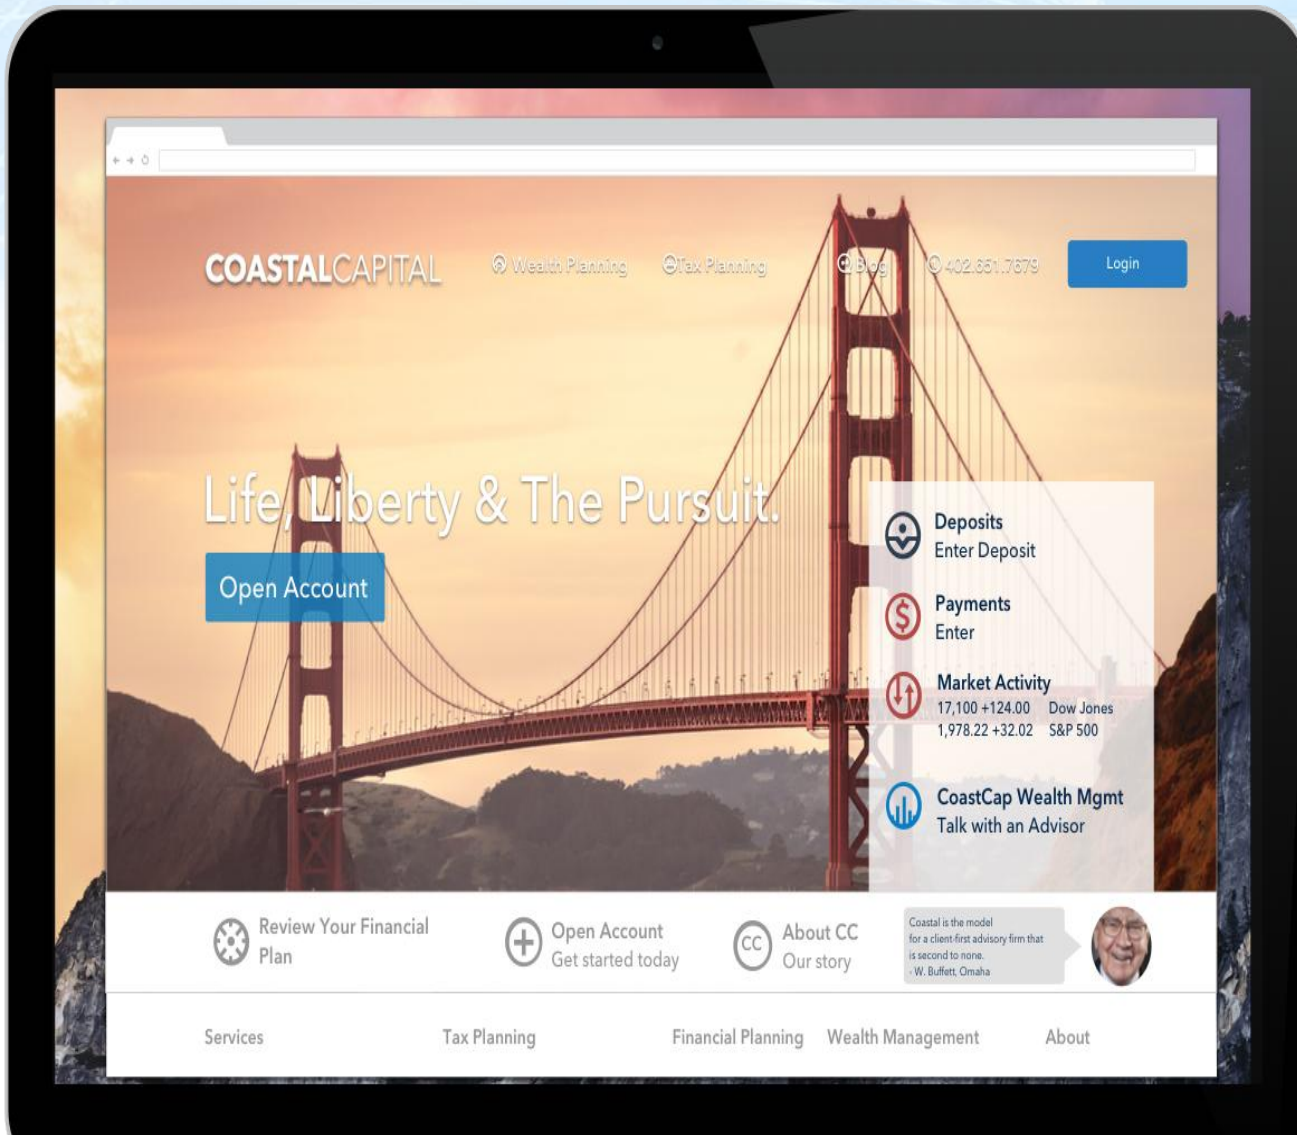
COASTALCAPITAL

Wealth Planning

Tax Planning

Blog

402.651.7679

Login

Life, Liberty & The Pursuit.

Open Account

Deposits
Enter Deposit

Payments
Enter

Market Activity
17,100 +124.00 Dow Jones
1,978.22 +32.02 S&P 500

CoastCap Wealth Mgmt
Talk with an Advisor

Review Your Financial Plan

Open Account
Get started today

CC About CC
Our story

Coastal is the model for a client-first advisory firm that is second to none.
- W. Buffett, Omaha

Services

Tax Planning

Financial Planning

Wealth Management

About